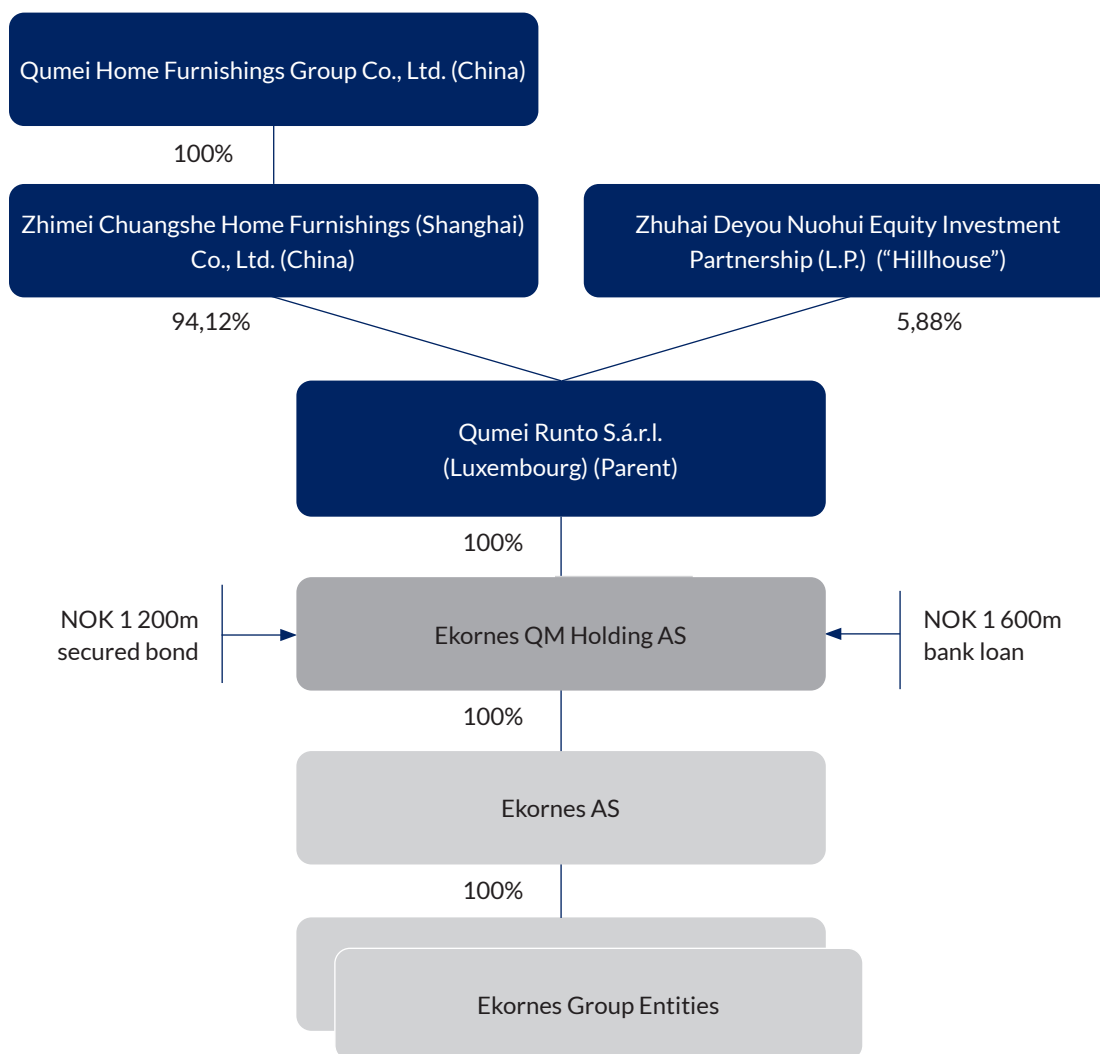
Qumei Home Furnishings Group Co., Ltd. (China)

100%

Zhimei Chuangshe Home Furnishings (Shanghai) Co., Ltd. (China)

Zhuhai Deyou Nuohui Equity Investment Partnership (L.P.) ("Hillhouse")

94,12%

5,88%

Qumei Runto S.á.r.l. (Luxembourg) (Parent)

100%

NOK 1 200m secured bond

Ekornes QM Holding AS

NOK 1 600m bank loan

100%

Ekornes AS

100%

Ekornes Group Entities